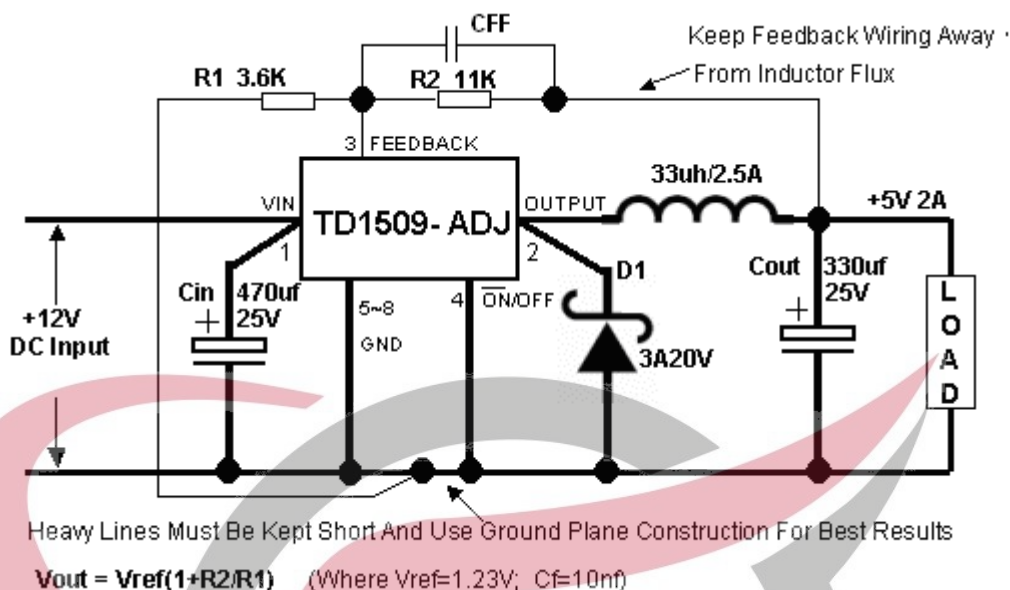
CFF

Keep Feedback Wiring Away

From Inductor Flux

R1 3.6K

R2 11K

3 FEEDBACK

VIN

TD1509- ADJ

OUTPUT

33uh/2.5A

+5V 2A

1

2

D1

Cout

330uf 25V

Cin

470uf 25V

5~8

GND

4 $\overline{ON}$/OFF

+12V DC Input

3A20V

L O A D

Heavy Lines Must Be Kept Short And Use Ground Plane Construction For Best Results

Vout = Vref(1+R2/R1) (Where Vref=1.23V; Cf=10nf)